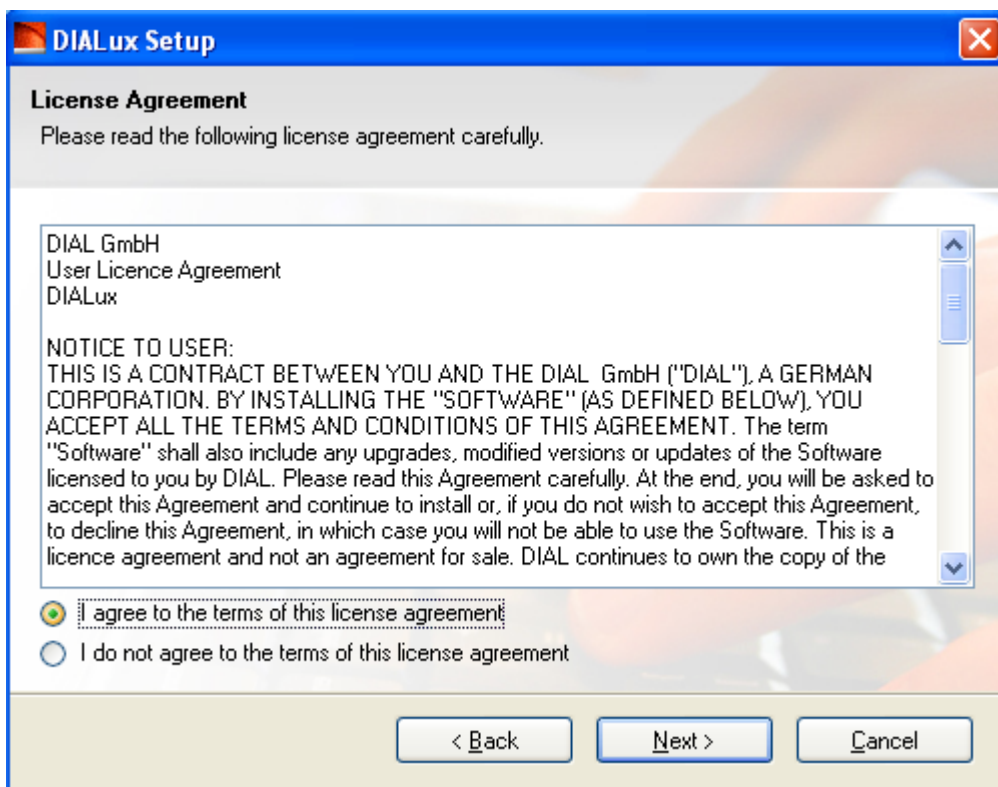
DIALux Setup

License Agreement
Please read the following license agreement carefully.

DIAL GmbH
User Licence Agreement
DIALux

NOTICE TO USER:
THIS IS A CONTRACT BETWEEN YOU AND THE DIAL GmbH ("DIAL"), A GERMAN CORPORATION. BY INSTALLING THE "SOFTWARE" (AS DEFINED BELOW), YOU ACCEPT ALL THE TERMS AND CONDITIONS OF THIS AGREEMENT. The term "Software" shall also include any upgrades, modified versions or updates of the Software licensed to you by DIAL. Please read this Agreement carefully. At the end, you will be asked to accept this Agreement and continue to install or, if you do not wish to accept this Agreement, to decline this Agreement, in which case you will not be able to use the Software. This is a licence agreement and not an agreement for sale. DIAL continues to own the copy of the

I agree to the terms of this license agreement
I do not agree to the terms of this license agreement

< Back
Next >
Cancel